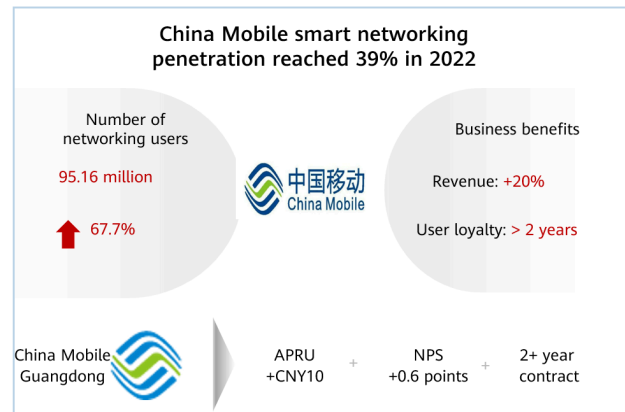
China Mobile smart networking penetration reached 39% in 2022

Number of networking users

95.16 million

67.7%

中国移动
China Mobile

Business benefits

Revenue: +20%

User loyalty: > 2 years

China Mobile Guangdong

APRU +CNY10

+

NPS +0.6 points

+

2+ year contract